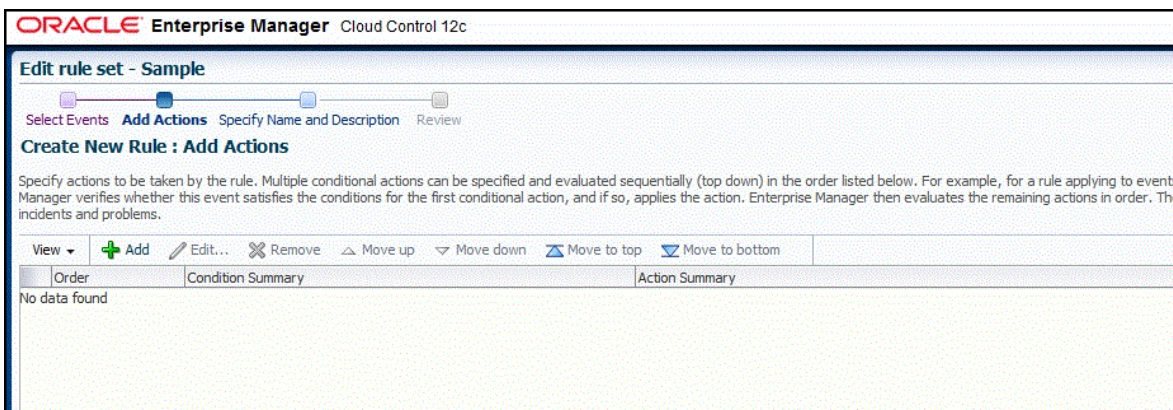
ORACLE Enterprise Manager Cloud Control 12c

Edit rule set - Sample

Select Events Add Actions Specify Name and Description Review

Create New Rule : Add Actions

Specify actions to be taken by the rule. Multiple conditional actions can be specified and evaluated sequentially (top down) in the order listed below. For example, for a rule applying to event Manager verifies whether this event satisfies the conditions for the first conditional action, and if so, applies the action. Enterprise Manager then evaluates the remaining actions in order. The incidents and problems.

View Add Edit... Remove Move up Move down Move to top Move to bottom

| Order | Condition Summary | Action Summary |
|---|---|---|
| No data found | | |